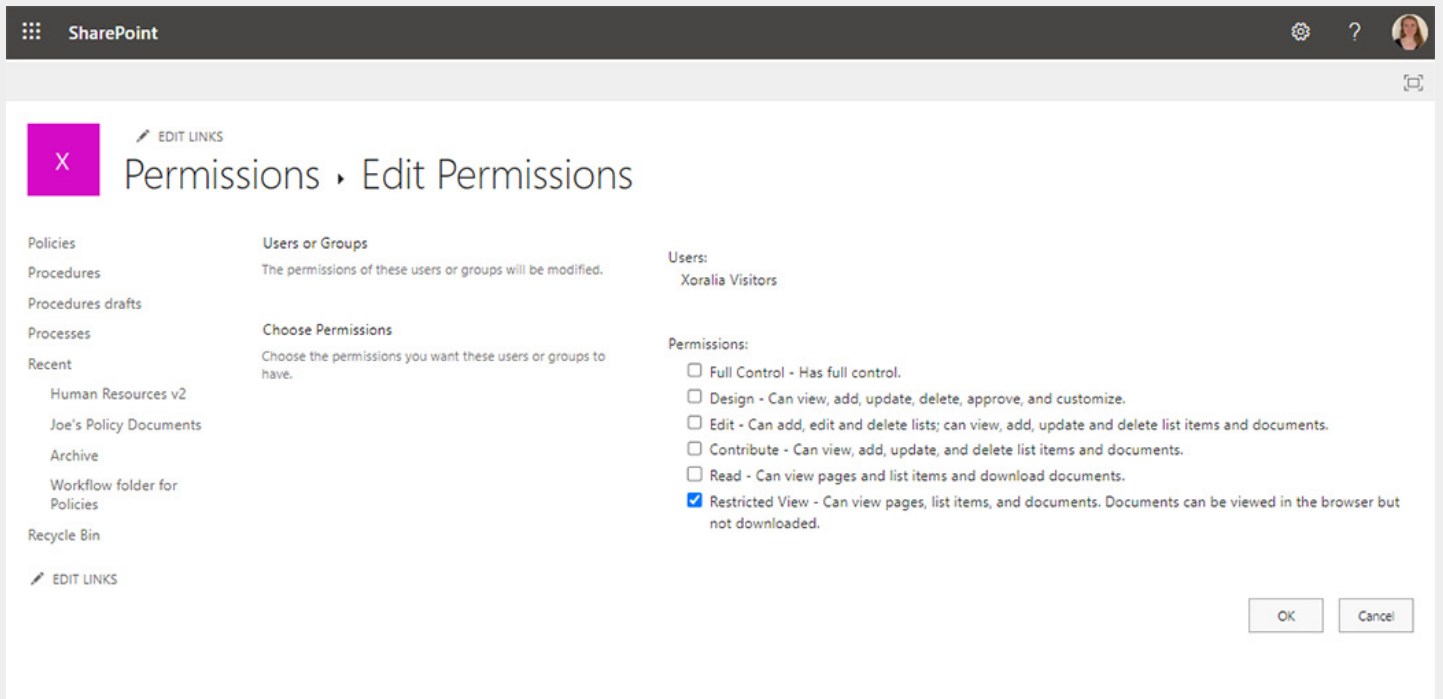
SharePoint

?

X

EDIT LINKS

Permissions › Edit Permissions

Policies
Procedures
Procedures drafts
Processes
Recent
Human Resources v2
Joe's Policy Documents
Archive
Workflow folder for Policies
Recycle Bin

EDIT LINKS

Users or Groups
The permissions of these users or groups will be modified.

Choose Permissions
Choose the permissions you want these users or groups to have.

Users:
Xoralia Visitors

Permissions:
Full Control - Has full control.
Design - Can view, add, update, delete, approve, and customize.
Edit - Can add, edit and delete lists; can view, add, update and delete list items and documents.
Contribute - Can view, add, update, and delete list items and documents.
Read - Can view pages and list items and download documents.
Restricted View - Can view pages, list items, and documents. Documents can be viewed in the browser but not downloaded.

OK
Cancel